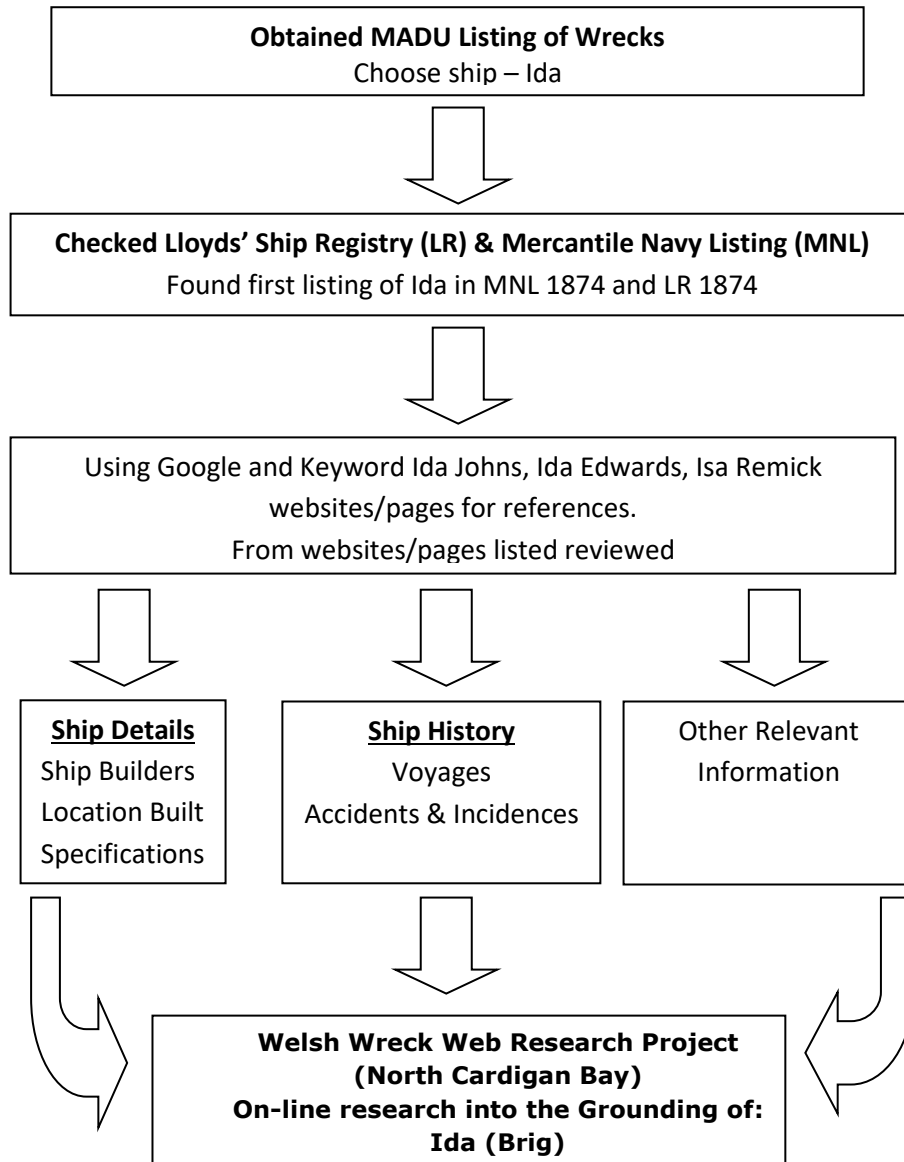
**Obtained MADU Listing of Wrecks**
Choose ship – Ida

**Checked Lloyds' Ship Registry (LR) & Mercantile Navy Listing (MNL)**
Found first listing of Ida in MNL 1874 and LR 1874

Using Google and Keyword Ida Johns, Ida Edwards, Isa Remick websites/pages for references.
From websites/pages listed reviewed

**Ship Details**
Ship Builders
Location Built
Specifications

**Ship History**
Voyages
Accidents & Incidences

Other Relevant Information

**Welsh Wreck Web Research Project (North Cardigan Bay)**
**On-line research into the Grounding of:**
**Ida (Brig)**